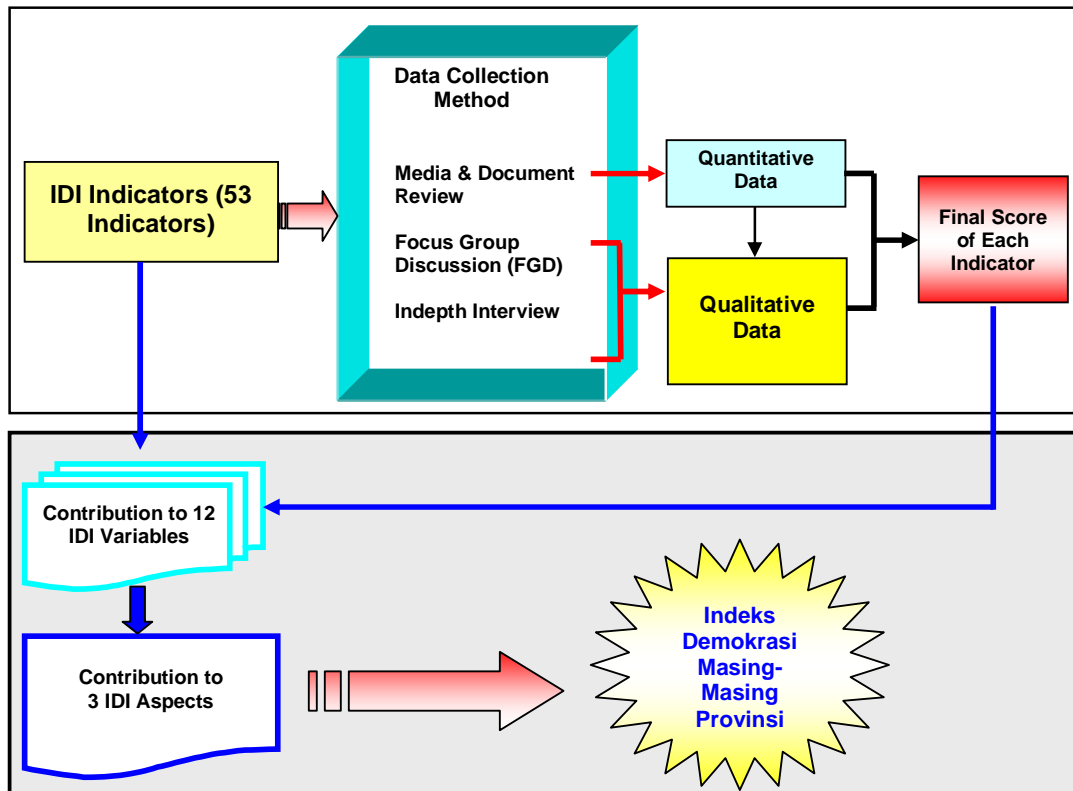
IDI Indicators (53 Indicators)

Data Collection Method

Media & Document Review

Focus Group Discussion (FGD)

Indepth Interview

Quantitative Data

Qualitative Data

Final Score of Each Indicator

Contribution to 12 IDI Variables

Contribution to 3 IDI Aspects

Indeks Demokrasi Masing-Masing Provinsi